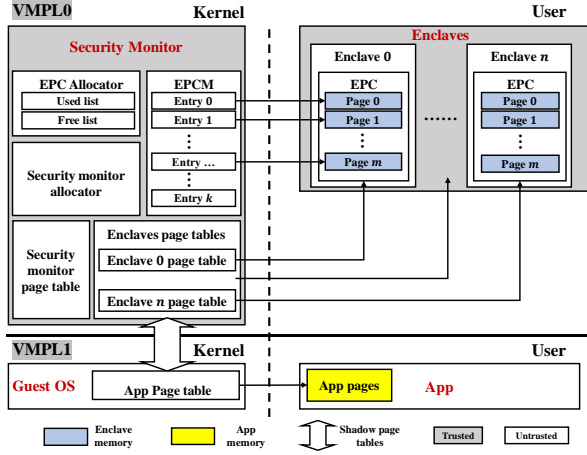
VMPL0

Kernel

User

Security Monitor

EPC Allocator

Used list

Free list

EPCM

Entry 0

Entry 1

⋮

Entry …

⋮

Entry $k$

Security monitor allocator

Security monitor page table

Enclaves page tables

Enclave 0 page table

Enclave $n$ page table

Enclaves

Enclave 0

EPC

Page 0

Page 1

⋮

Page $m$

……

Enclave $n$

EPC

Page 0

Page 1

⋮

Page $m$

VMPL1

Kernel

User

Guest OS

App Page table

App pages

App

Enclave memory

App memory

Shadow page tables

Trusted

Untrusted